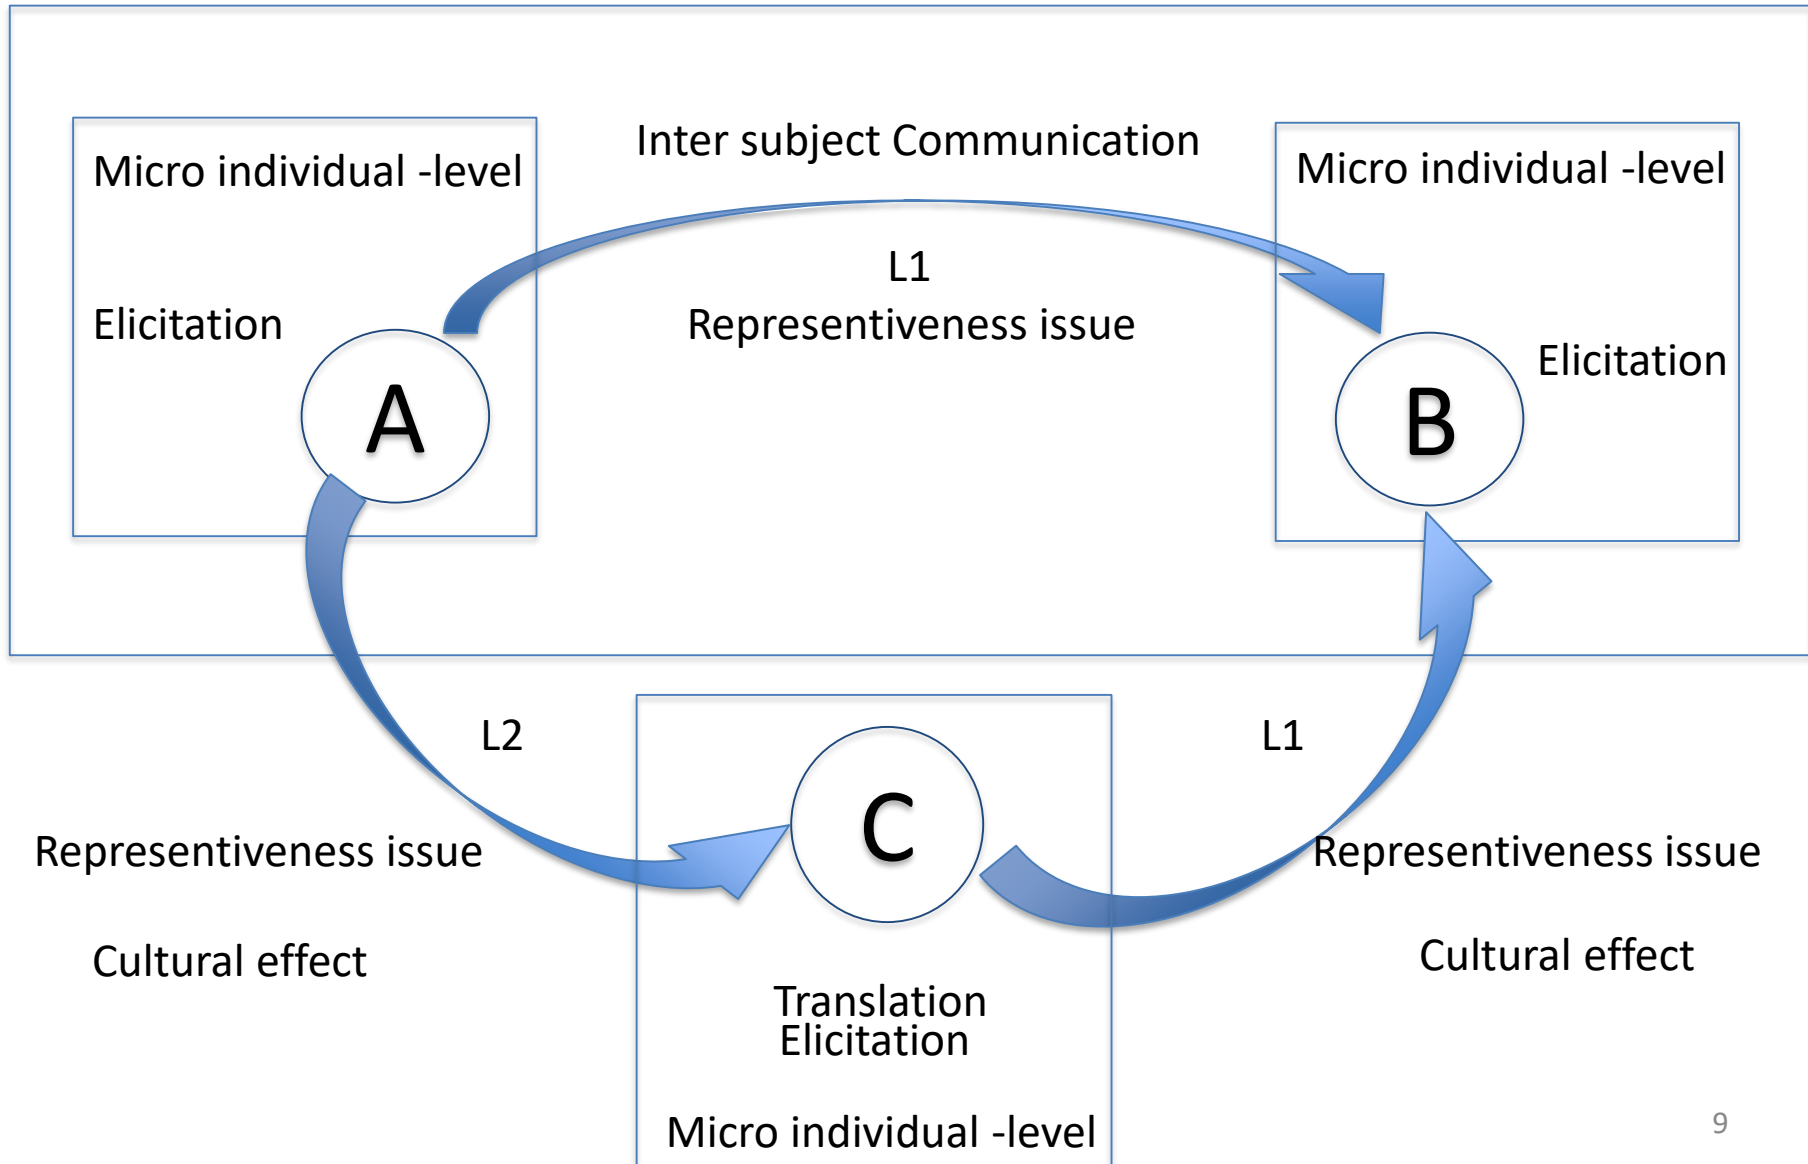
Micro individual -level

Elicitation

A

Inter subject Communication

L1

Representiveness issue

Micro individual -level

Elicitation

B

L2

Representiveness issue

Cultural effect

C

Translation
Elicitation

Micro individual -level

L1

Representiveness issue

Cultural effect

9